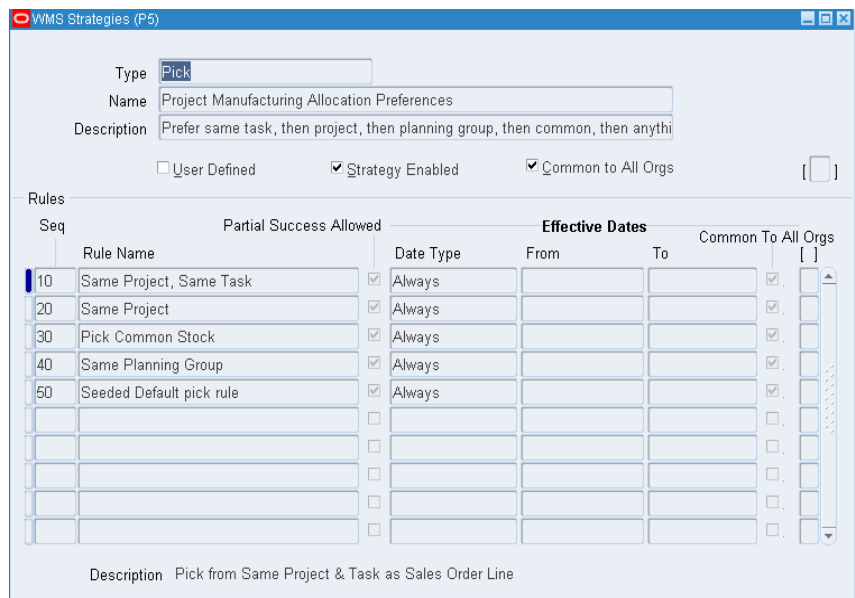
WMS Strategies (P5)

Type Pick
Name Project Manufacturing Allocation Preferences
Description Prefer same task, then project, then planning group, then common, then anythi

User Defined
Strategy Enabled
Common to All Orgs
[ ]

Rules

| Seq | Rule Name | Partial Success Allowed | Date Type | From | To | Common To All Orgs | [ ] |
|---|---|---|---|---|---|---|---|
| 10 | Same Project, Same Task | | Always | | | | |
| 20 | Same Project | | Always | | | | |
| 30 | Pick Common Stock | | Always | | | | |
| 40 | Same Planning Group | | Always | | | | |
| 50 | Seeded Default pick rule | | Always | | | | |

Effective Dates

Description Pick from Same Project & Task as Sales Order Line